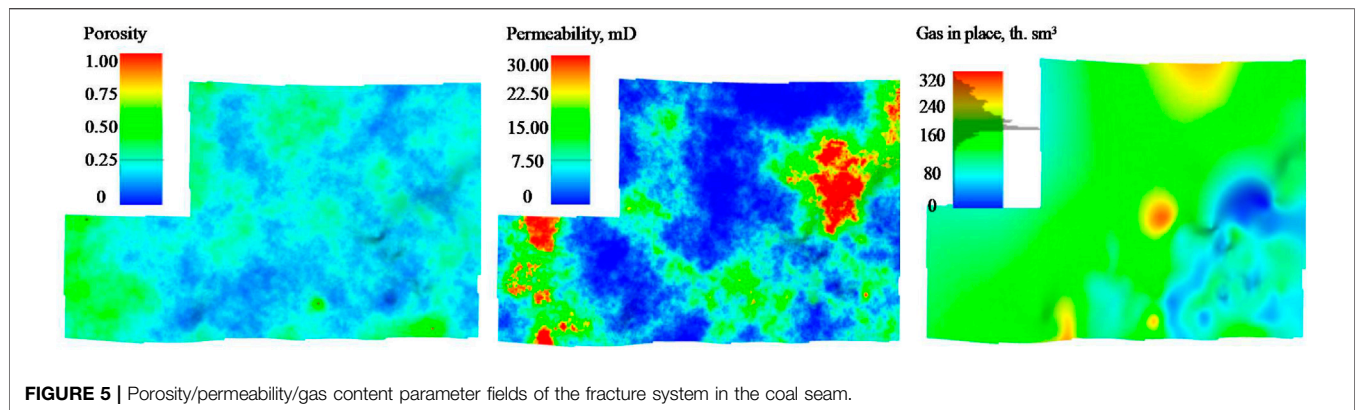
Porosity
1.00
0.75
0.50
0.25
0

Permeability, mD
30.00
22.50
15.00
7.50
0

Gas in place, th. sm³
320
240
160
80
0

**FIGURE 5 |** Porosity/permeability/gas content parameter fields of the fracture system in the coal seam.